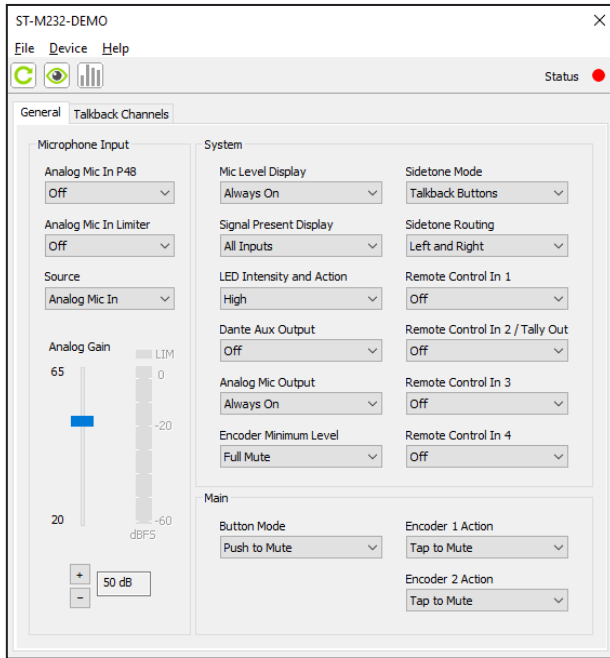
ST-M232-DEMO

File Device Help

Status

General Talkback Channels

Microphone Input

Analog Mic In P48
Off

Analog Mic In Limiter
Off

Source
Analog Mic In

Analog Gain

65

20

LIM
0
-20
-60
dBFS

+
−
50 dB

System

Mic Level Display
Always On

Signal Present Display
All Inputs

LED Intensity and Action
High

Dante Aux Output
Off

Analog Mic Output
Always On

Encoder Minimum Level
Full Mute

Sidetone Mode
Talkback Buttons

Sidetone Routing
Left and Right

Remote Control In 1
Off

Remote Control In 2 / Tally Out
Off

Remote Control In 3
Off

Remote Control In 4
Off

Main

Button Mode
Push to Mute

Encoder 1 Action
Tap to Mute

Encoder 2 Action
Tap to Mute